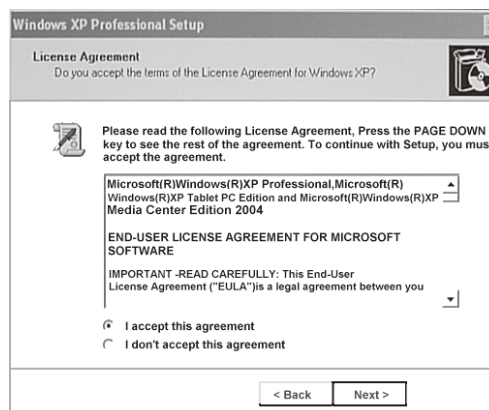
Windows XP Professional Setup

License Agreement
Do you accept the terms of the License Agreement for Windows XP?

Please read the following License Agreement, Press the PAGE DOWN key to see the rest of the agreement. To continue with Setup, you mus accept the agreement.

Microsoft(R)Windows(R)XP Professional,Microsoft(R) Windows(R)XP Tablet PC Edition and Microsoft(R)Windows(R)XP Media Center Edition 2004

END-USER LICENSE AGREEMENT FOR MICROSOFT SOFTWARE

IMPORTANT -READ CAREFULLY: This End-User License Agreement ("EULA")is a legal agreement between you

I accept this agreement
I don't accept this agreement

< Back
Next >